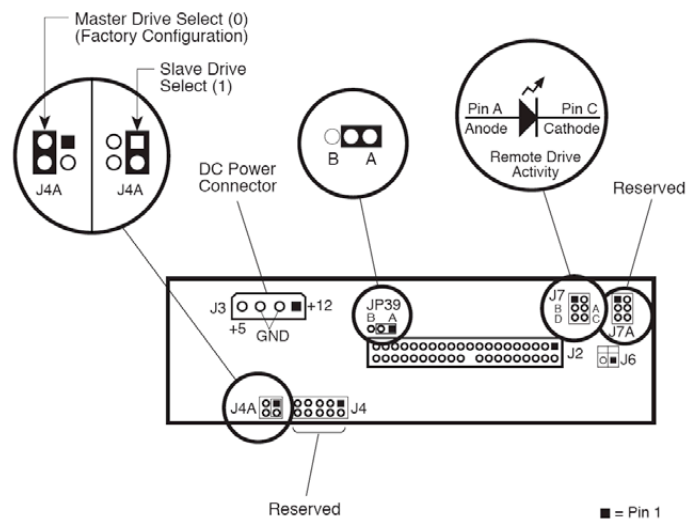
Master Drive Select (0) (Factory Configuration)

Slave Drive Select (1)

J4A

J4A

DC Power Connector

B A

Pin A
Anode

Pin C
Cathode

Remote Drive Activity

Reserved

J3

+12

+5

GND

JP39

B A

J7

B

D

A

C

J7A

J2

J6

J4A

J4

Reserved

■ = Pin 1